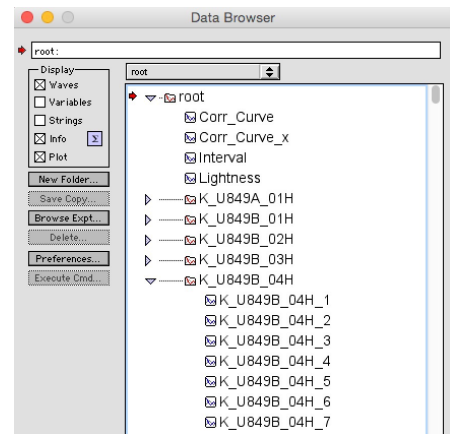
Data Browser

root:

Display
Waves
Variables
Strings
Info Σ
Plot

New Folder...
Save Copy...
Browse Expt...
Delete...
Preferences...
Execute Cmd...

root

root
Corr_Curve
Corr_Curve_x
Interval
Lightness
K_U849A_01H
K_U849B_01H
K_U849B_02H
K_U849B_03H
K_U849B_04H
K_U849B_04H_1
K_U849B_04H_2
K_U849B_04H_3
K_U849B_04H_4
K_U849B_04H_5
K_U849B_04H_6
K_U849B_04H_7